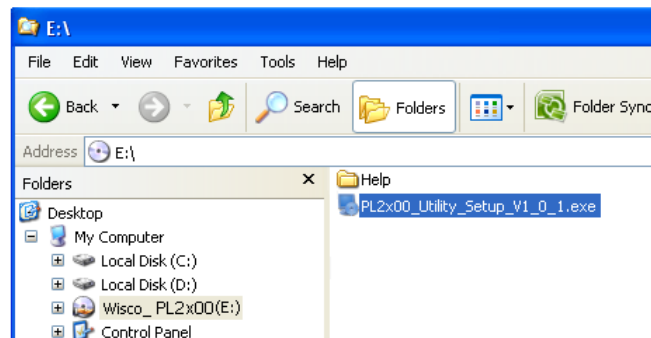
E:\

File Edit View Favorites Tools Help

Back Search Folders Folder Sync

Address E:\

Folders ×

Desktop
My Computer
Local Disk (C:)
Local Disk (D:)
Wisco_ PL2x00(E:)
Control Panel

Help
PL2x00_Utility_Setup_V1_0_1.exe